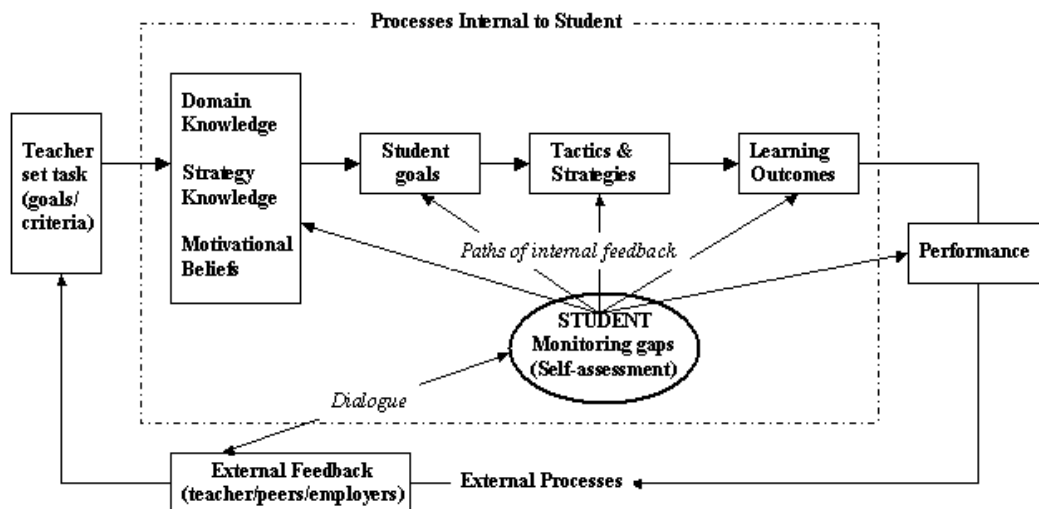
Processes Internal to Student

Teacher set task (goals/ criteria)

Domain Knowledge

Strategy Knowledge

Motivational Beliefs

Student goals

Tactics & Strategies

Learning Outcomes

Paths of internal feedback

Performance

STUDENT Monitoring gaps (Self-assessment)

Dialogue

External Feedback (teacher/peers/employers)

External Processes